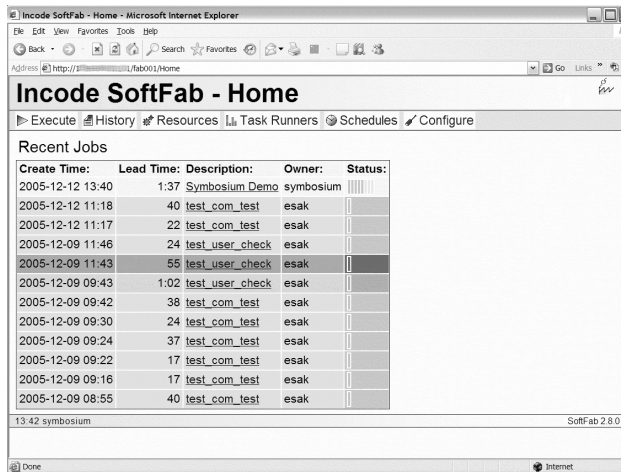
Incode SoftFab - Home - Microsoft Internet Explorer

File Edit View Favorites Tools Help

Back Search Favorites

Address http://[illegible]/fab001/Home Go Links

Incode SoftFab - Home

Execute History Resources Task Runners Schedules Configure

Recent Jobs

| Create Time: | Lead Time: | Description: | Owner: | Status: |
|---|---|---|---|---|
| 2005-12-12 13:40 | 1:37 | Symbosium Demo | symbosium | |
| 2005-12-12 11:18 | 40 | test_com_test | esak | |
| 2005-12-12 11:17 | 22 | test_com_test | esak | |
| 2005-12-09 11:46 | 24 | test_user_check | esak | |
| 2005-12-09 11:43 | 55 | test_user_check | esak | |
| 2005-12-09 09:43 | 1:02 | test_user_check | esak | |
| 2005-12-09 09:42 | 38 | test_com_test | esak | |
| 2005-12-09 09:30 | 24 | test_com_test | esak | |
| 2005-12-09 09:24 | 37 | test_com_test | esak | |
| 2005-12-09 09:22 | 17 | test_com_test | esak | |
| 2005-12-09 09:16 | 17 | test_com_test | esak | |
| 2005-12-09 08:55 | 40 | test_com_test | esak | |

13:42 symbosium SoftFab 2.8.0

Done Internet